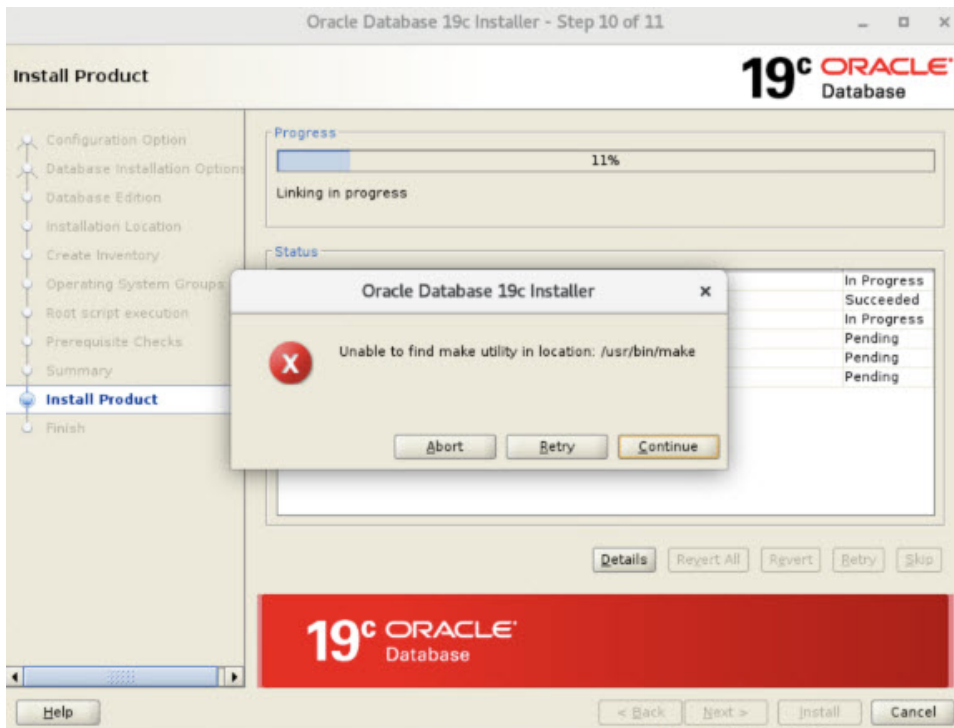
Oracle Database 19c Installer - Step 10 of 11

Install Product

19c ORACLE Database

Configuration Option
Database Installation Options
Database Edition
Installation Location
Create Inventory
Operating System Groups
Root script execution
Prerequisite Checks
Summary
Install Product
Finish

Progress

11%

Linking in progress

Status

In Progress
Succeeded
In Progress
Pending
Pending
Pending

Oracle Database 19c Installer

Unable to find make utility in location: /usr/bin/make

Abort Retry Continue

Details Revert All Revert Retry Skip

19c ORACLE Database

Help < Back Next > Install Cancel